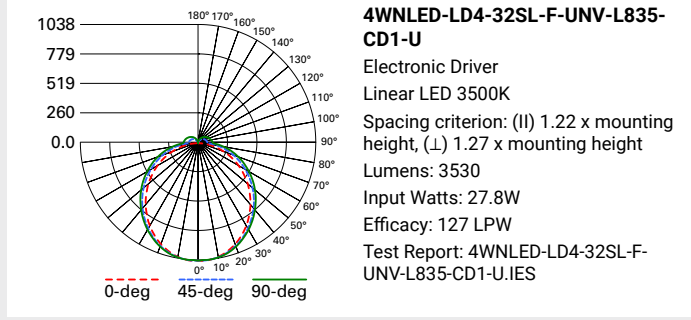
1038
779
519
260
0.0

180° 170° 160° 150° 140° 130° 120° 110° 100° 90° 80° 70° 60° 50° 40° 30° 20° 10° 0°

0-deg 45-deg 90-deg

**4WNLED-LD4-32SL-F-UNV-L835-CD1-U**

Electronic Driver

Linear LED 3500K

Spacing criterion: (II) 1.22 x mounting height, (⊥) 1.27 x mounting height

Lumens: 3530

Input Watts: 27.8W

Efficacy: 127 LPW

Test Report: 4WNLED-LD4-32SL-F-UNV-L835-CD1-U.IES